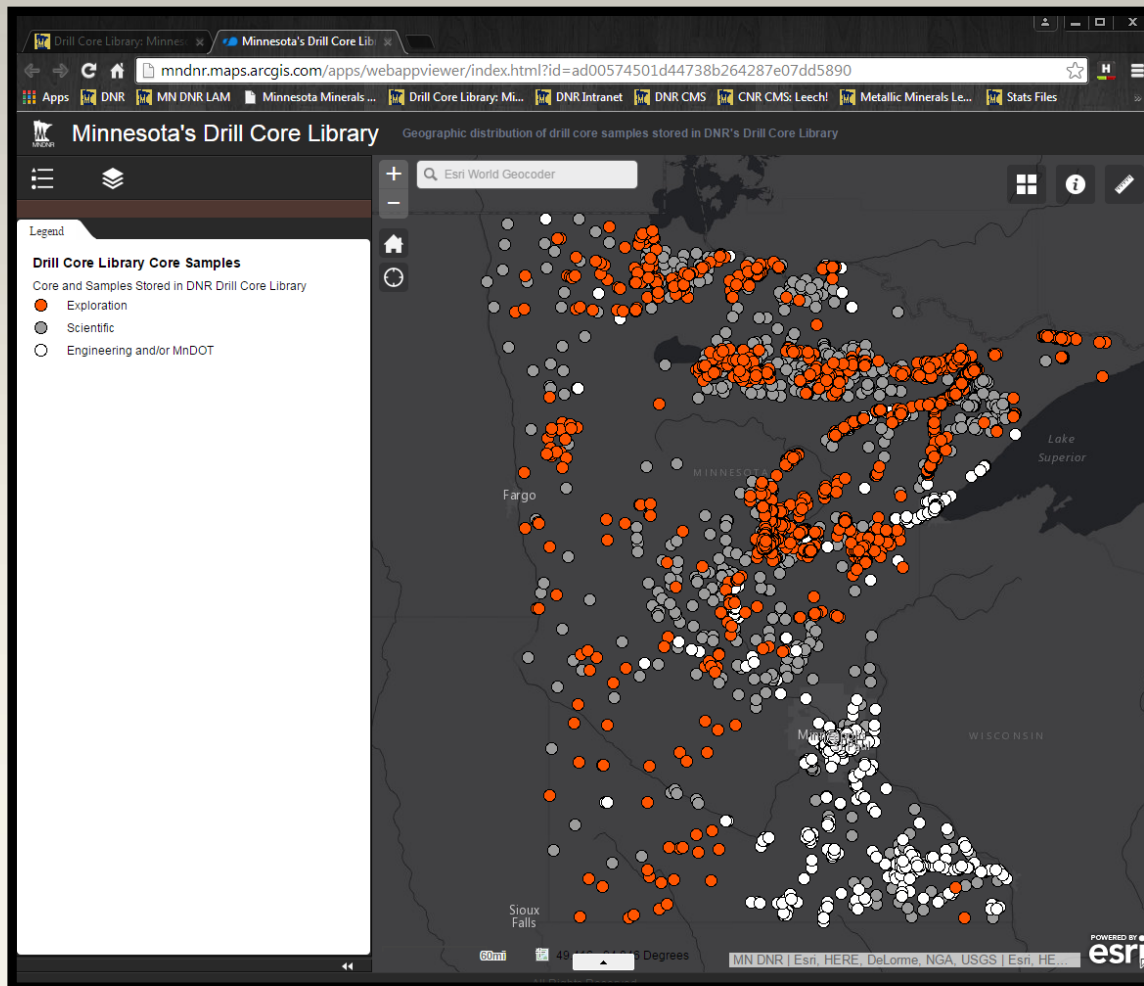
Drill Core Library: Minnes ×
Minnesota's Drill Core Libr ×

mndnr.maps.arcgis.com/apps/webappviewer/index.html?id=ad00574501d44738b264287e07dd5890

Apps DNR MN DNR LAM Minnesota Minerals ... Drill Core Library: Mi... DNR Intranet DNR CMS CNR CMS: Leech! Metallic Minerals Le... Stats Files

MNDNR Minnesota's Drill Core Library Geographic distribution of drill core samples stored in DNR's Drill Core Library

Legend

Drill Core Library Core Samples

Core and Samples Stored in DNR Drill Core Library

Exploration

Scientific

Engineering and/or MnDOT

Esri World Geocoder

MINNESOTA

Fargo

Lake Superior

WISCONSIN

Sioux Falls

60mi

49.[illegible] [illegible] Degrees

MN DNR | Esri, HERE, DeLorme, NGA, USGS | Esri, HE...

POWERED BY esri